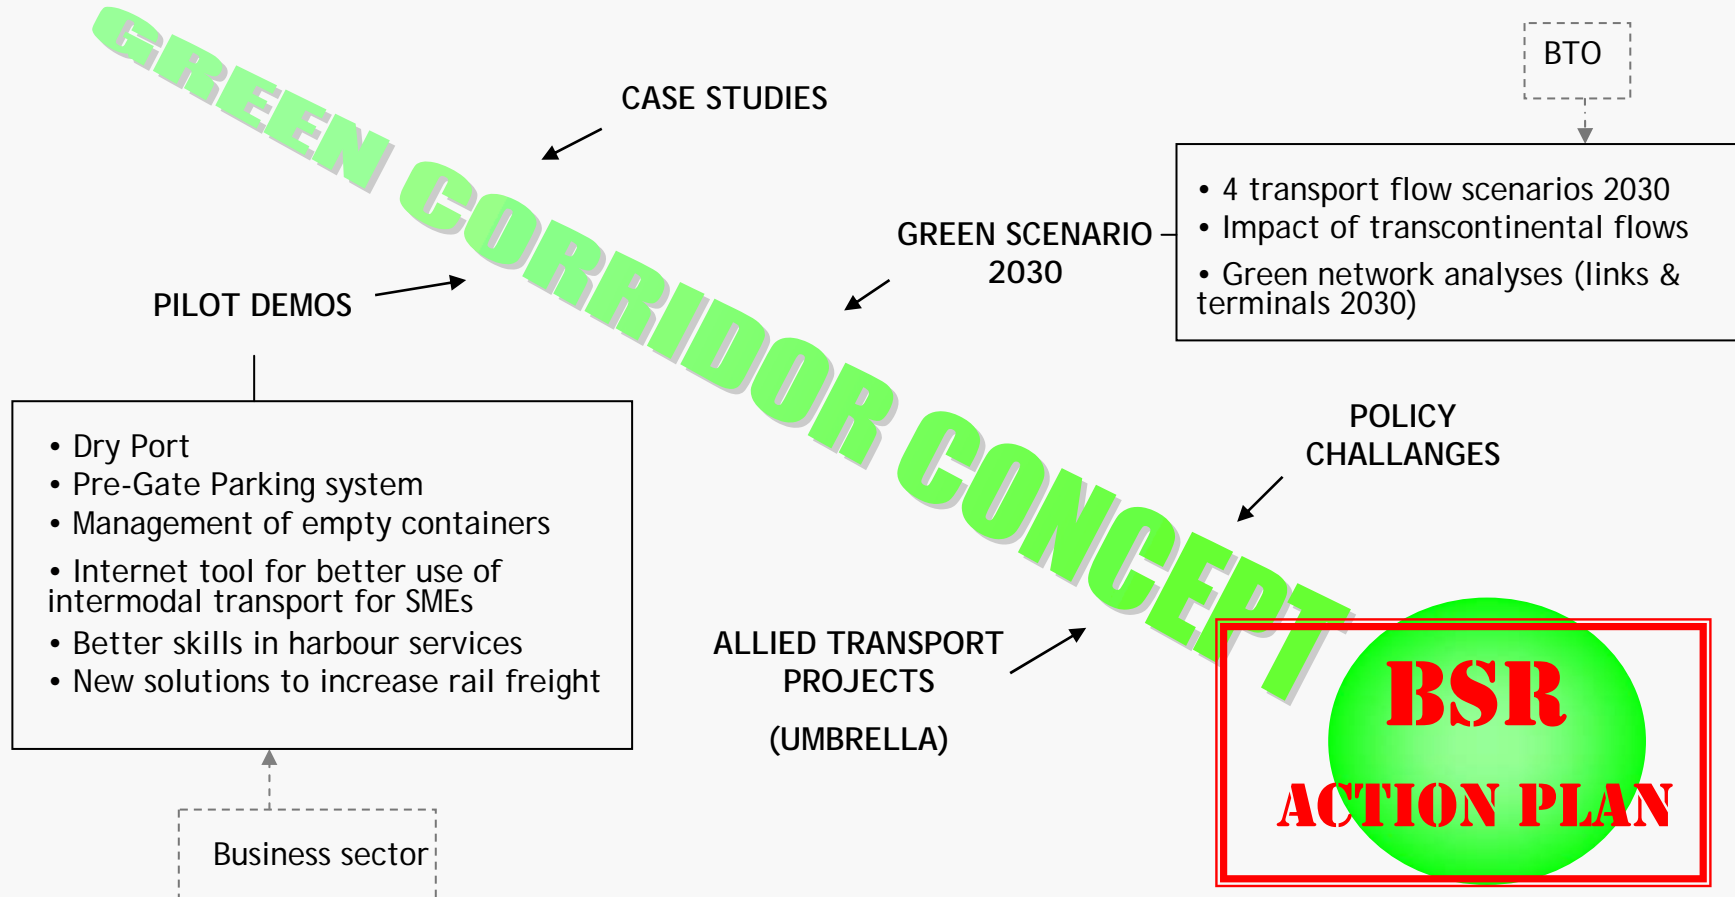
GREEN CORRIDOR CONCEPT

CASE STUDIES

BTO

• 4 transport flow scenarios 2030
• Impact of transcontinental flows
• Green network analyses (links & terminals 2030)

GREEN SCENARIO 2030

PILOT DEMOS

• Dry Port
• Pre-Gate Parking system
• Management of empty containers
• Internet tool for better use of intermodal transport for SMEs
• Better skills in harbour services
• New solutions to increase rail freight

POLICY CHALLANGES

ALLIED TRANSPORT PROJECTS

(UMBRELLA)

BSR

ACTION PLAN

Business sector